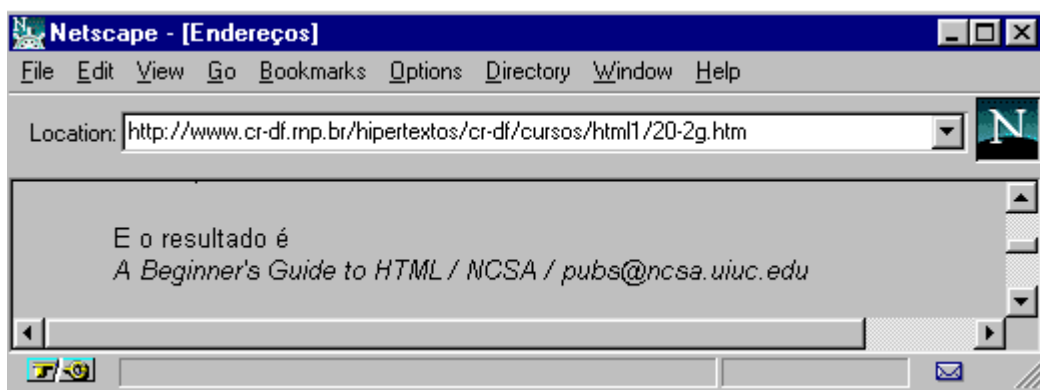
Netscape - [Endereços]

File Edit View Go Bookmarks Options Directory Window Help

Location: http://www.cr-df.rnp.br/hipertextos/cr-df/cursos/html1/20-2g.htm

N

E o resultado é
*A Beginner's Guide to HTML / NCSA / pubs@ncsa.uiuc.edu*